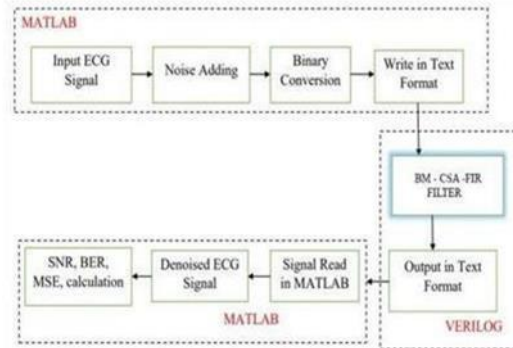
MATLAB

Input ECG Signal

Noise Adding

Binary Conversion

Write in Text Format

BM - CSA -FIR FILTER

Output in Text Format

VERILOG

Signal Read in MATLAB

Denoised ECG Signal

SNR, BER, MSE, calculation

MATLAB